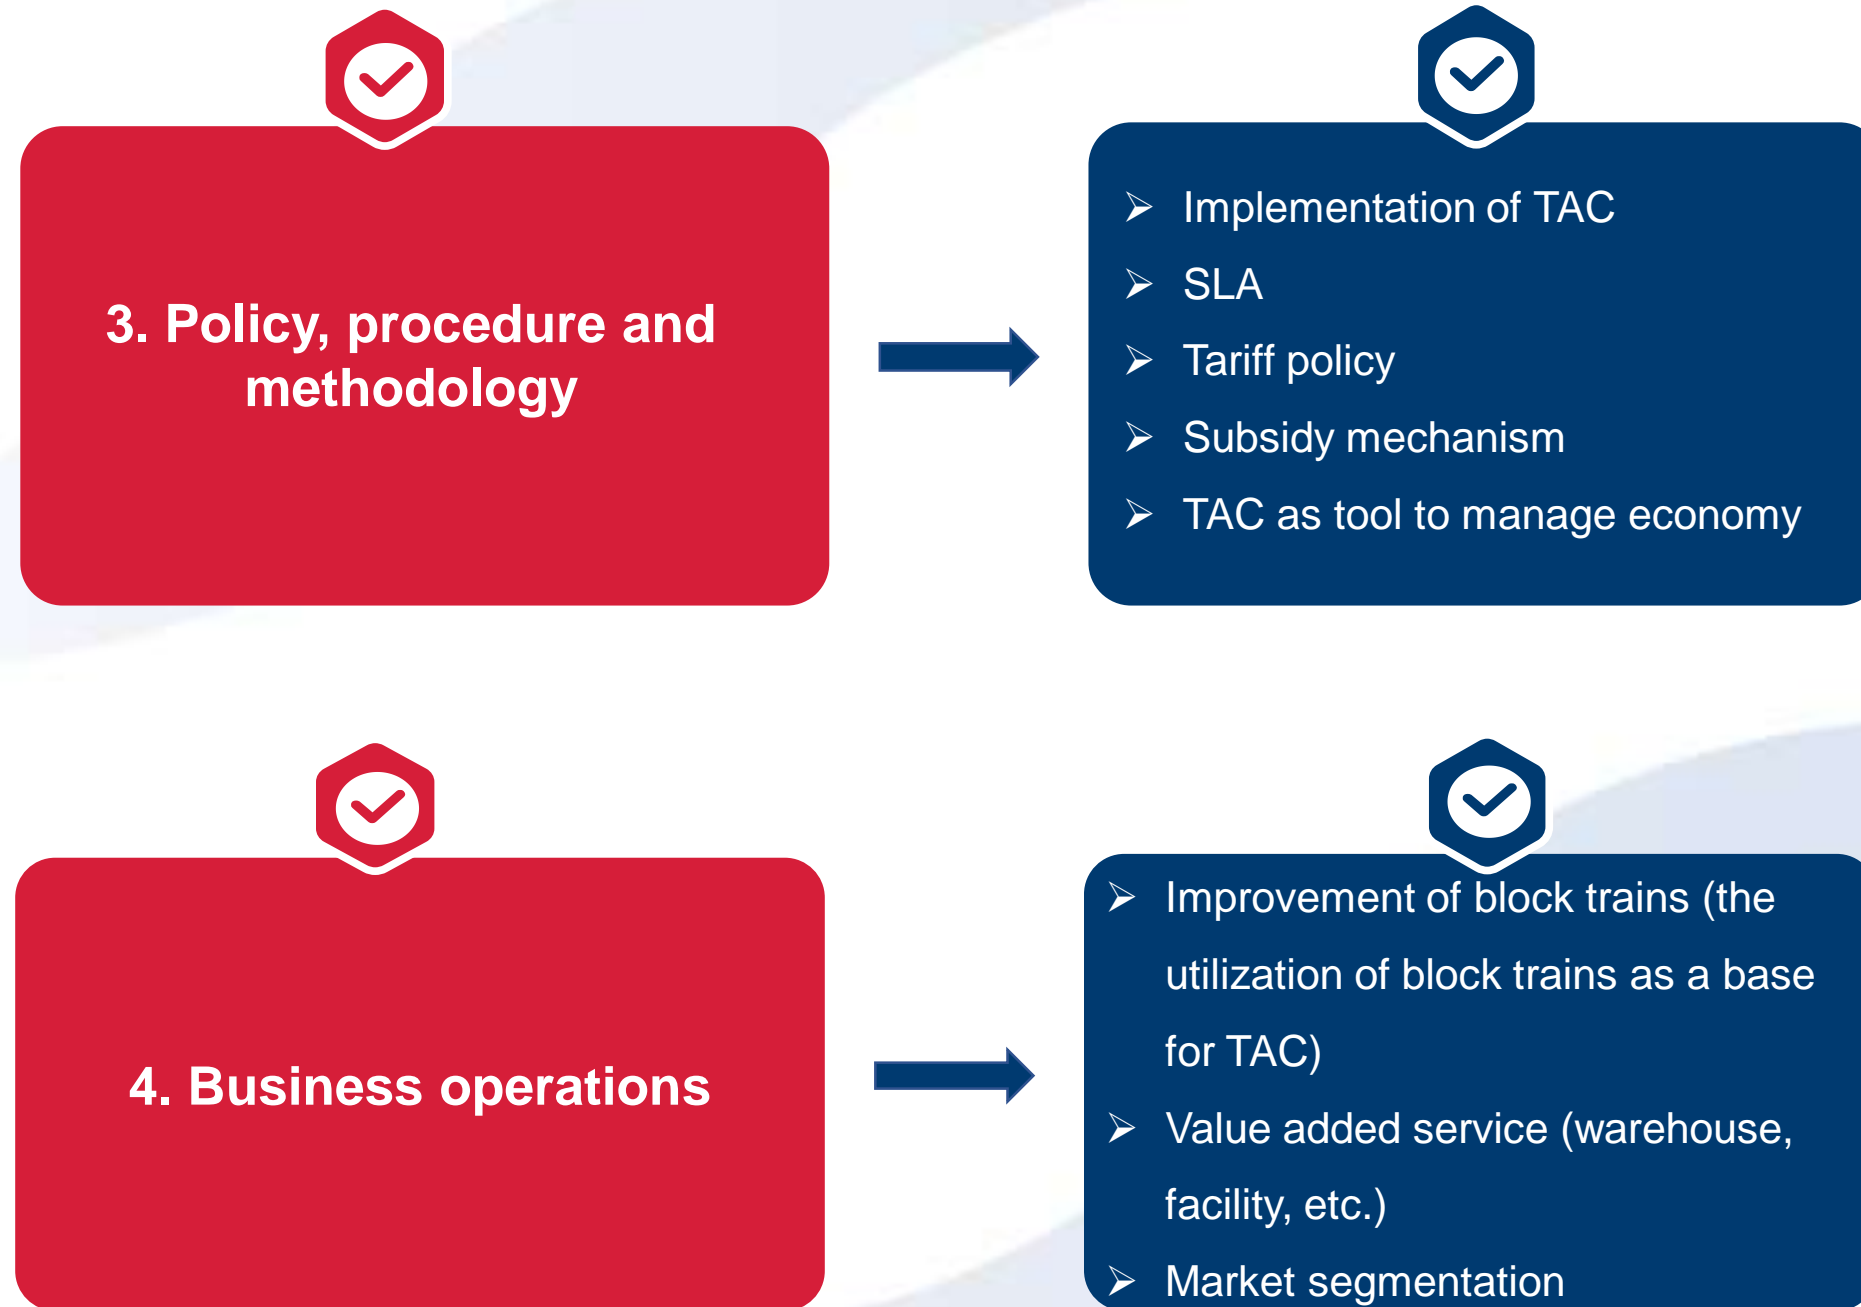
3. Policy, procedure and methodology

➢ Implementation of TAC
➢ SLA
➢ Tariff policy
➢ Subsidy mechanism
➢ TAC as tool to manage economy

4. Business operations

➢ Improvement of block trains (the utilization of block trains as a base for TAC)
➢ Value added service (warehouse, facility, etc.)
➢ Market segmentation